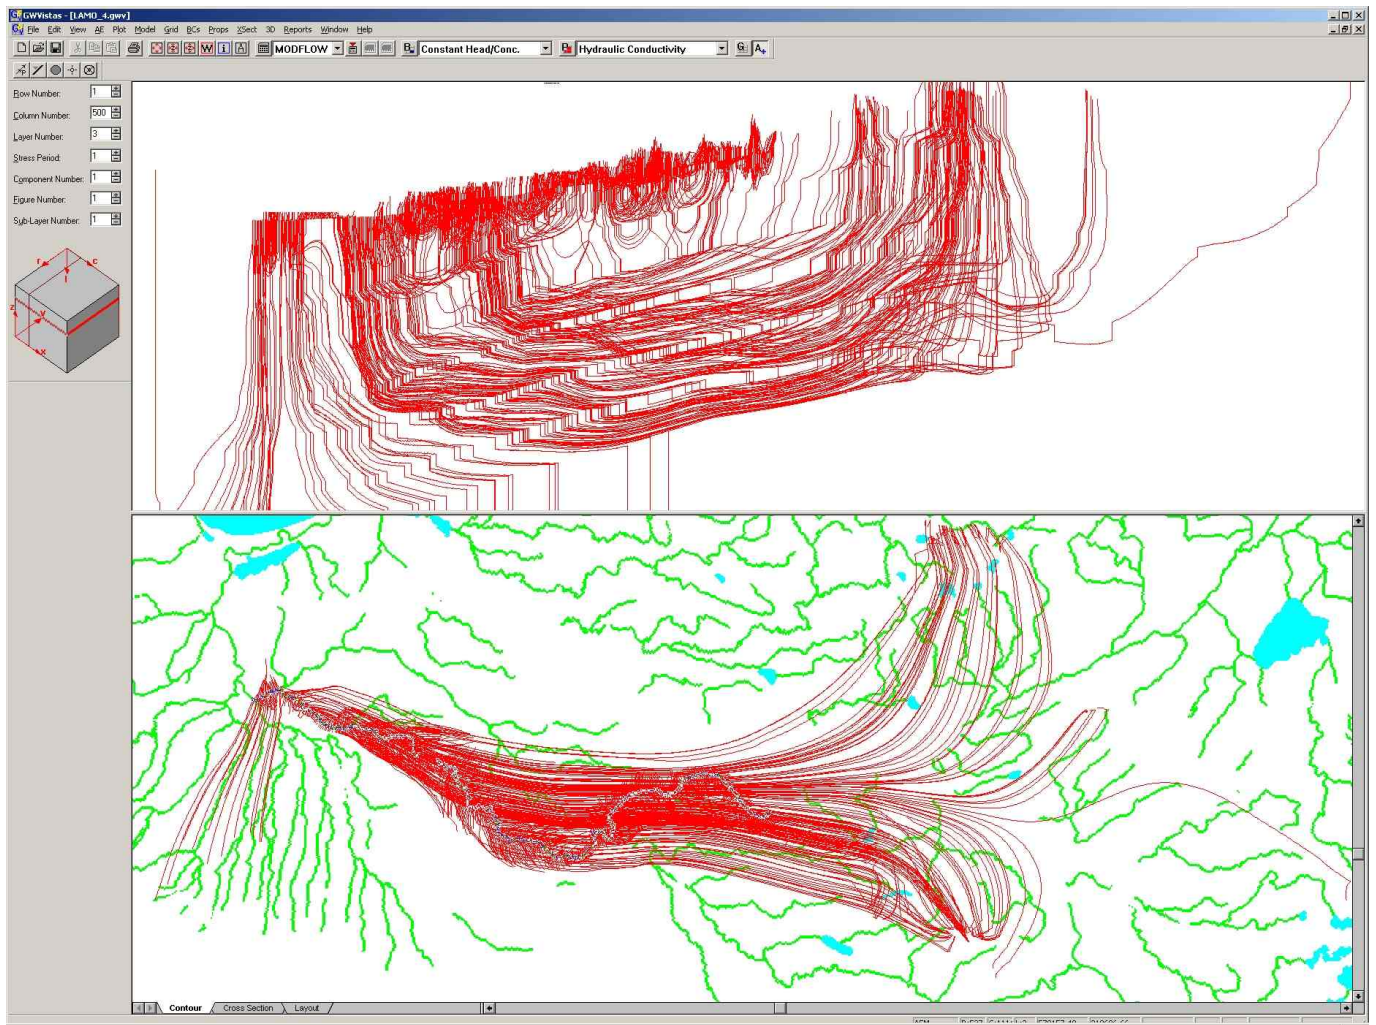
GWVistas - [LAMO_4.gwv]

File Edit View AE Plot Model Grid BCs Props XSect 3D Reports Window Help

MODFLOW
Constant Head/Conc.
Hydraulic Conductivity

Row Number: 1
Column Number: 500
Layer Number: 3
Stress Period: 1
Component Number: 1
Figure Number: 1
Sub-Layer Number: 1

r c l z y x

Contour Cross Section Layout

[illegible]